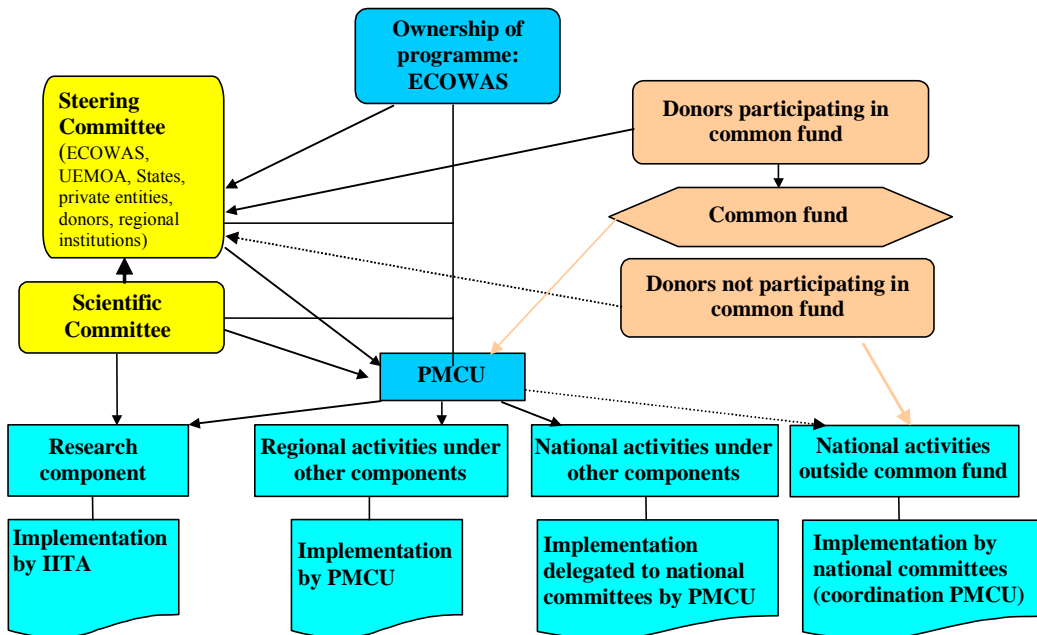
Ownership of programme: ECOWAS

Steering Committee (ECOWAS, UEMOA, States, private entities, donors, regional institutions)

Donors participating in common fund

Common fund

Donors not participating in common fund

Scientific Committee

PMCU

Research component

Regional activities under other components

National activities under other components

National activities outside common fund

Implementation by IITA

Implementation by PMCU

Implementation delegated to national committees by PMCU

Implementation by national committees (coordination PMCU)